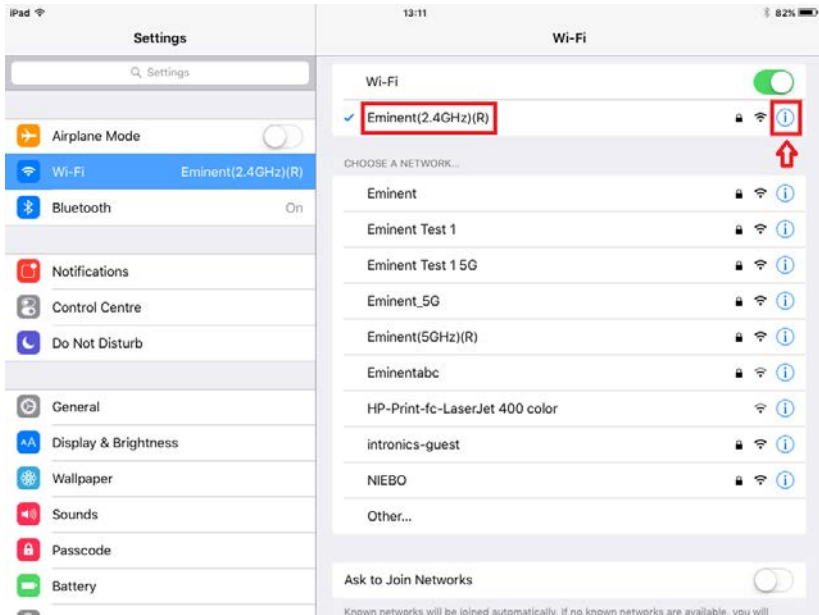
iPad
13:11
82%

Settings
Settings

Airplane Mode
Wi-Fi Eminent(2.4GHz)(R)
Bluetooth On

Notifications
Control Centre
Do Not Disturb

General
Display & Brightness
Wallpaper
Sounds
Passcode
Battery

Wi-Fi

Wi-Fi
Eminent(2.4GHz)(R)

CHOOSE A NETWORK...
Eminent
Eminent Test 1
Eminent Test 1 5G
Eminent_5G
Eminent(5GHz)(R)
Eminentabc
HP-Print-fc-LaserJet 400 color
intronics-guest
NIEBO
Other...

Ask to Join Networks

Known networks will be joined automatically. If no known networks are available, you will